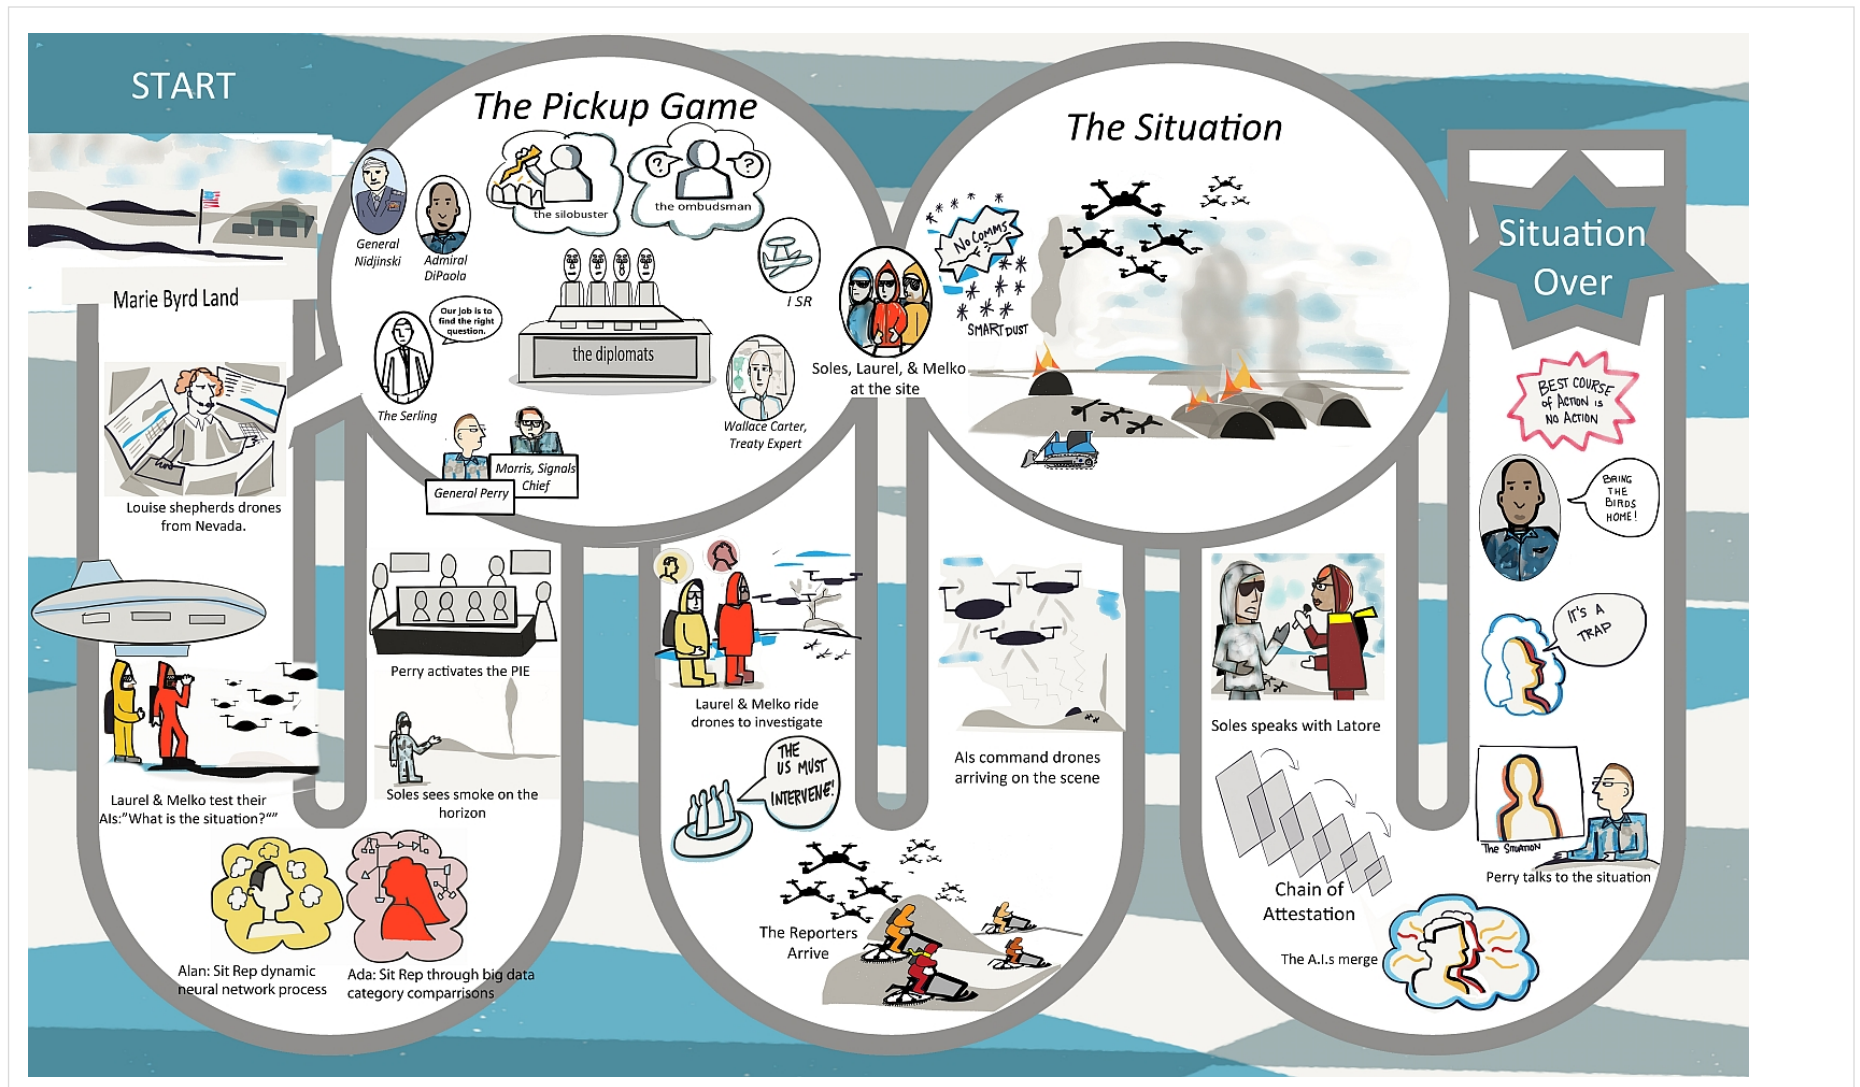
START

Marie Byrd Land

Louise shepherds drones from Nevada.

Laurel & Melko test their AIs:"What is the situation?""

Alan: Sit Rep dynamic neural network process

Ada: Sit Rep through big data category comparrisons

The Pickup Game

General Nidjinski

Admiral DiPaola

the silobuster

the ombudsman

I SR

Our job is to find the right question.

The Serling

the diplomats

Wallace Carter, Treaty Expert

General Perry

Morris, Signals Chief

Perry activates the PIE

Soles sees smoke on the horizon

Soles, Laurel, & Melko at the site

Laurel & Melko ride drones to investigate

THE US MUST INTERVENE!

The Reporters Arrive

The Situation

No COMMS

SMART DUST

AIs command drones arriving on the scene

Soles speaks with Latore

Chain of Attestation

The A.I.s merge

Situation Over

BEST COURSE of ACTION is NO ACTION

BRING THE BIRDS HOME!

IT'S A TRAP

The Situation

Perry talks to the situation